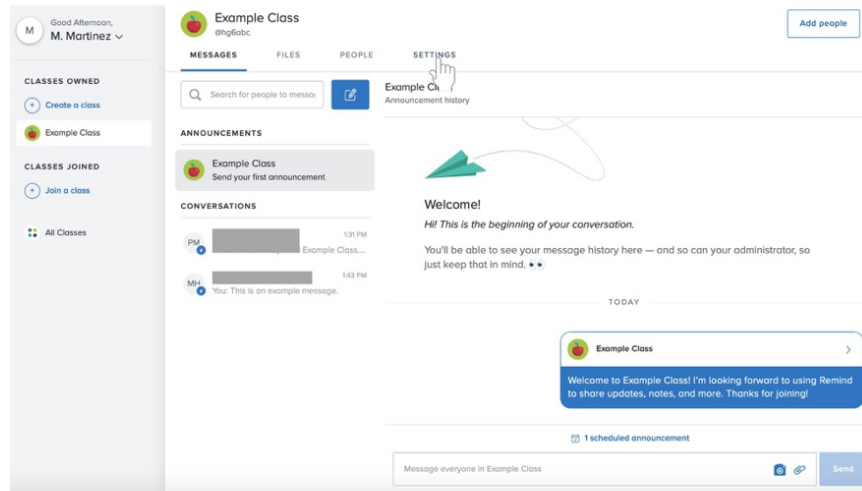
M Good Afternoon,
M. Martinez

CLASSES OWNED
Create a class
Example Class

CLASSES JOINED
Join a class

All Classes

Example Class
@hg6abc

MESSAGES FILES PEOPLE SETTINGS

Add people

Search for people to messa

ANNOUNCEMENTS
Example Class
Send your first announcement

CONVERSATIONS
PM
1:31 PM
Example Class....
MH
1:43 PM
You: This is an example message.

Example Cl
Announcement history

Welcome!
Hi! This is the beginning of your conversation.
You'll be able to see your message history here — and so can your administrator, so just keep that in mind.

TODAY

Example Class
Welcome to Example Class! I'm looking forward to using Remind to share updates, notes, and more. Thanks for joining!

1 scheduled announcement

Message everyone in Example Class
Send